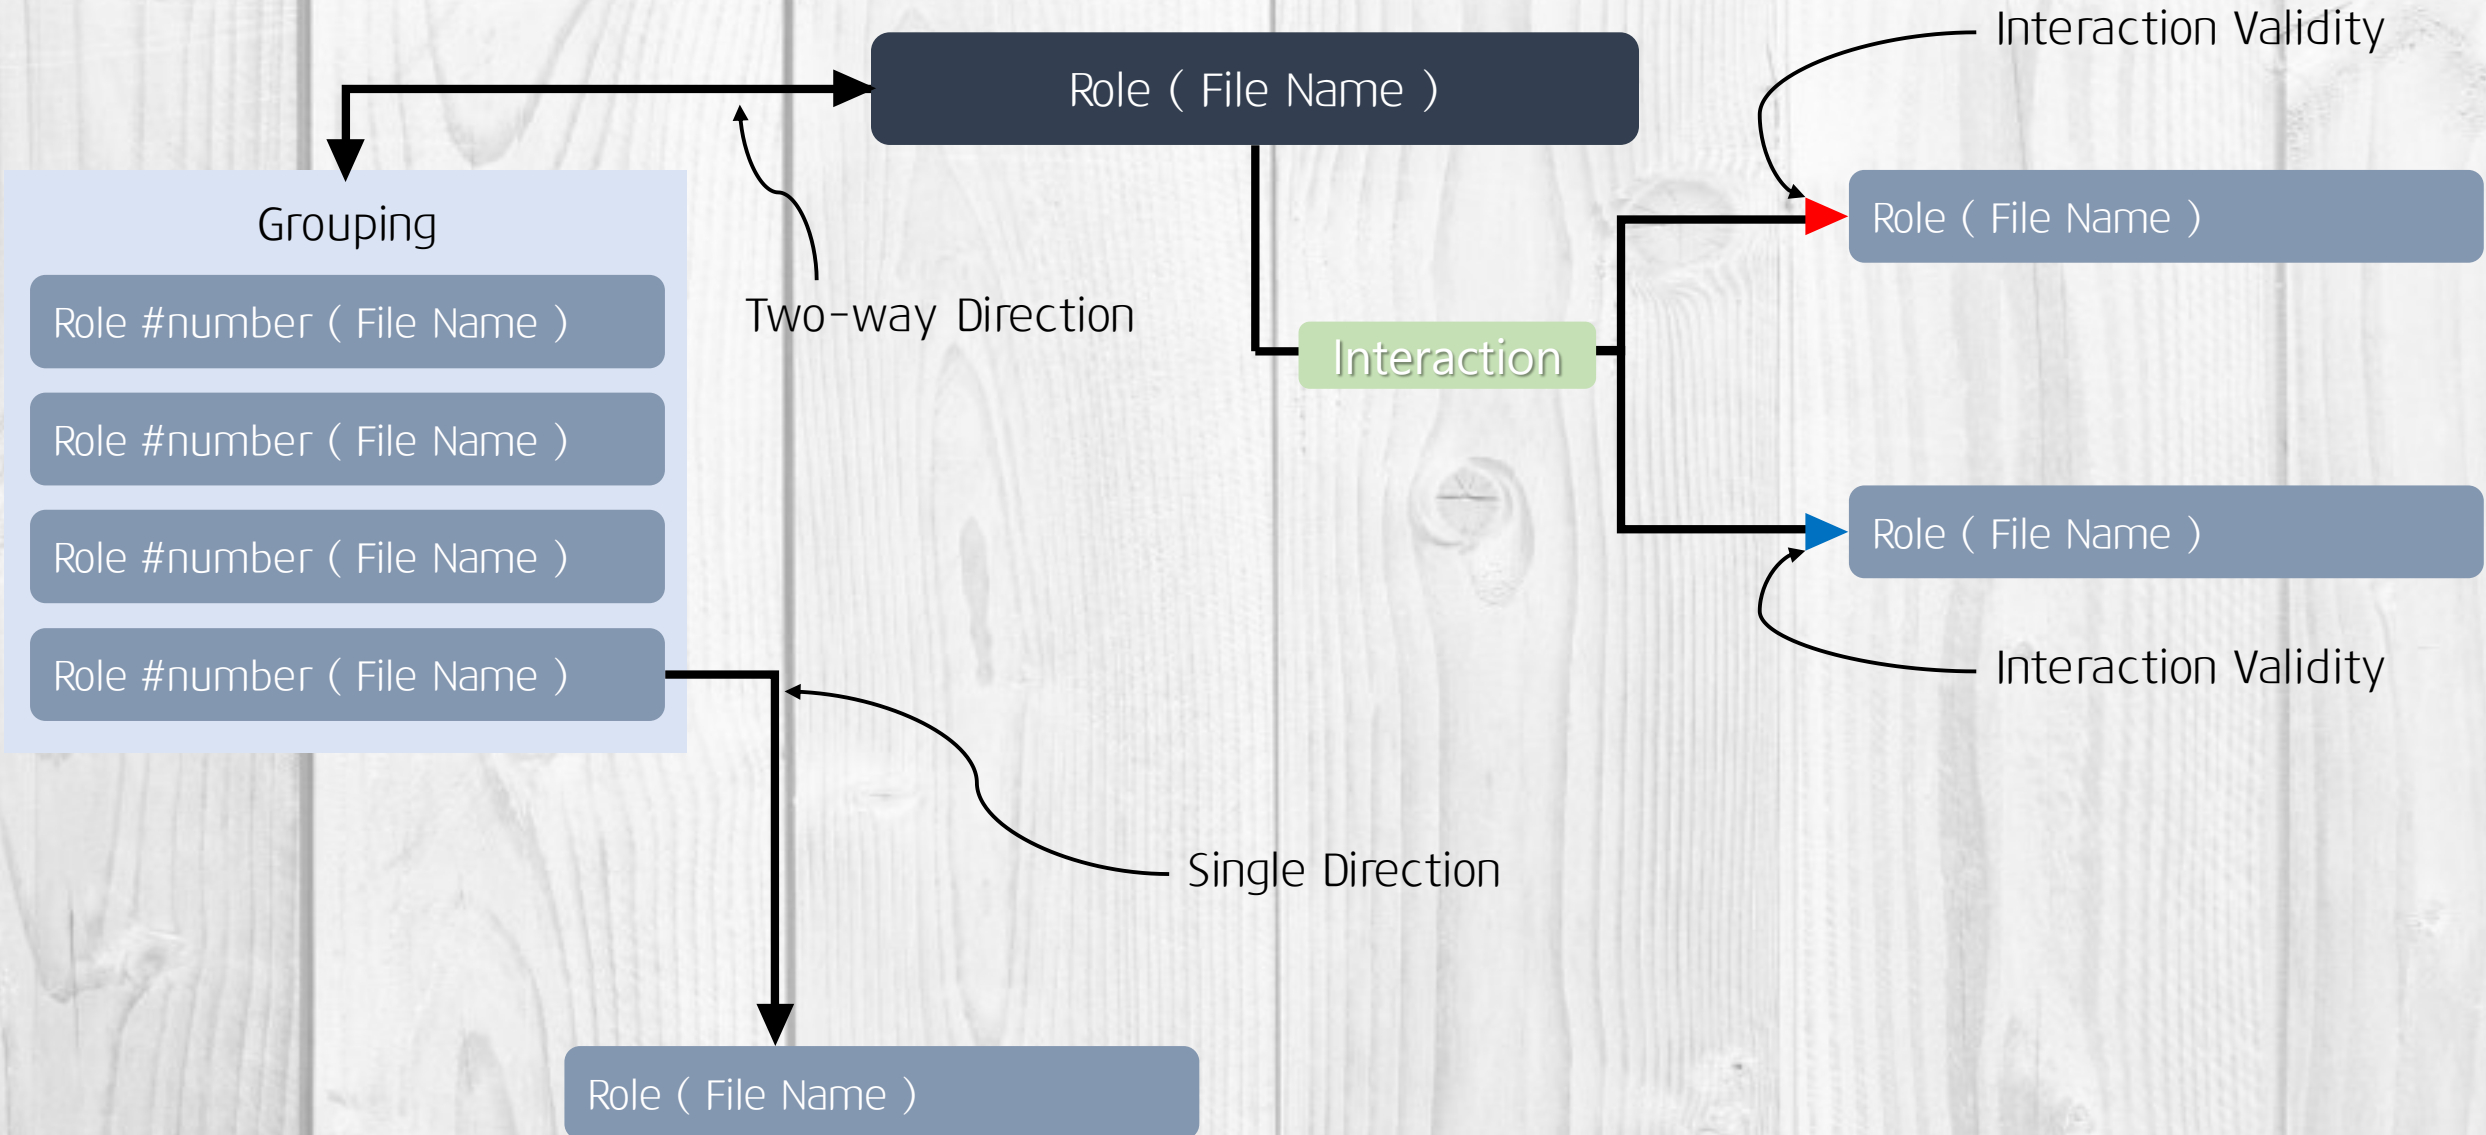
Role ( File Name )

Interaction Validity

Grouping

Role #number ( File Name )

Role #number ( File Name )

Role #number ( File Name )

Role #number ( File Name )

Two-way Direction

Interaction

Role ( File Name )

Role ( File Name )

Interaction Validity

Single Direction

Role ( File Name )